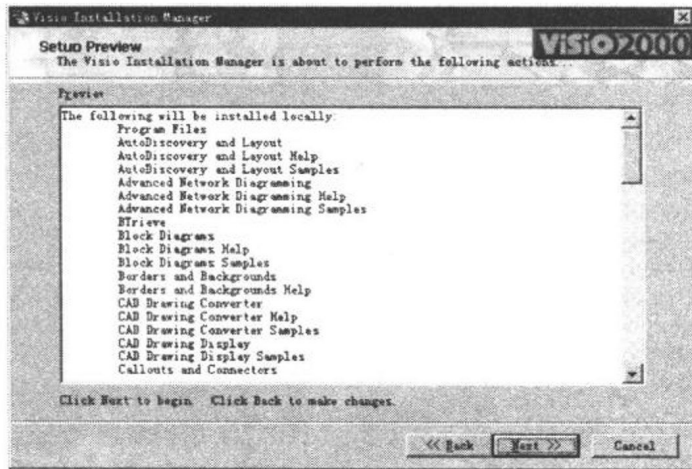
Visio Installation Manager

Setup Preview
The Visio Installation Manager is about to perform the following actions...

VISIO2000

Preview

The following will be installed locally:
Program Files
AutoDiscovery and Layout
AutoDiscovery and Layout Help
AutoDiscovery and Layout Samples
Advanced Network Diagramming
Advanced Network Diagramming Help
Advanced Network Diagramming Samples
BTrieve
Block Diagrams
Block Diagrams Help
Block Diagrams Samples
Borders and Backgrounds
Borders and Backgrounds Help
CAD Drawing Converter
CAD Drawing Converter Help
CAD Drawing Converter Samples
CAD Drawing Display
CAD Drawing Display Samples
Callouts and Connectors

Click Next to begin. Click Back to make changes.

<< Back | Next >> | Cancel